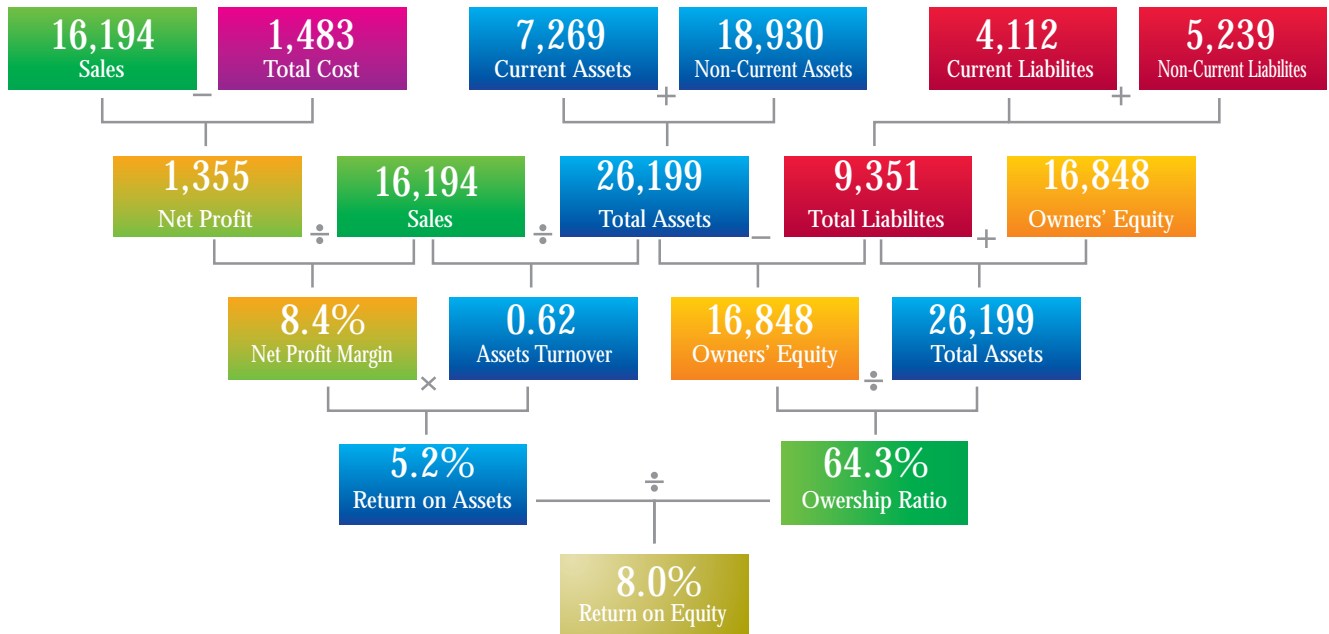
16,194
Sales

−

1,483
Total Cost

7,269
Current Assets

+

18,930
Non-Current Assets

4,112
Current Liabilites

+

5,239
Non-Current Liabilites

1,355
Net Profit

÷

16,194
Sales

÷

26,199
Total Assets

−

9,351
Total Liabilites

+

16,848
Owners' Equity

8.4%
Net Profit Margin

×

0.62
Assets Turnover

16,848
Owners' Equity

÷

26,199
Total Assets

5.2%
Return on Assets

÷

64.3%
Owership Ratio

8.0%
Return on Equity